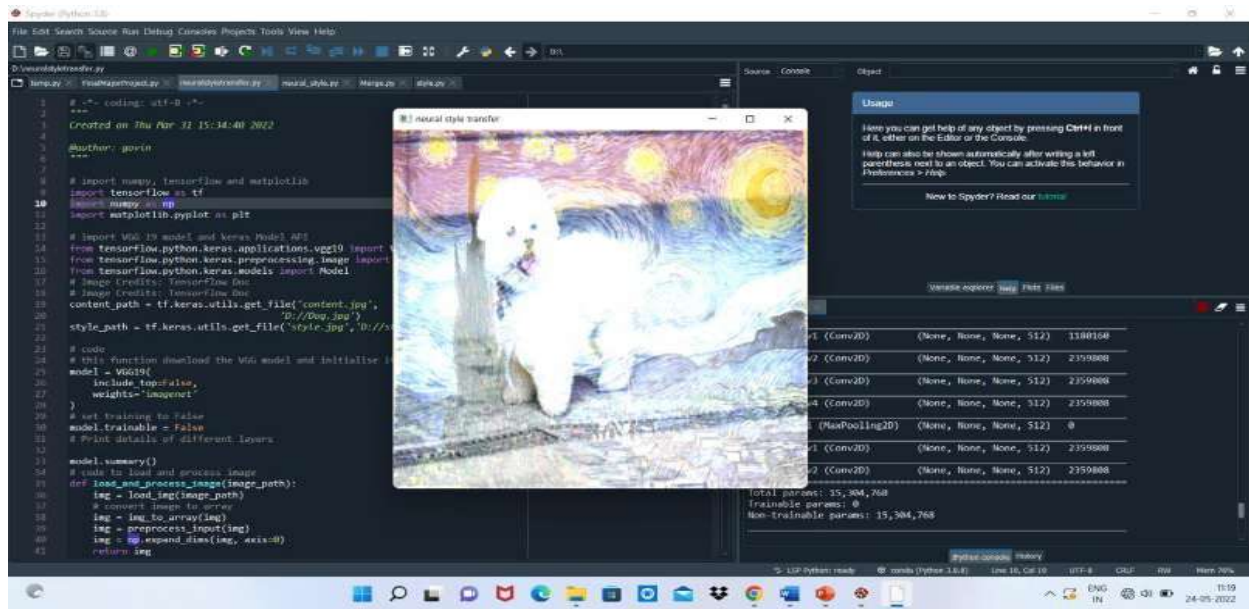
Spyder (Python 3.8)

File Edit Search Source Run Debug Consoles Projects Tools View Help

D:\neuralstyletransfer.py

temp.py × FinalMajorProject.py × neuralstyletransfer.py × neural_style.py × Merge.py × style.py ×

1 # -*- coding: utf-8 -*-
2 """
3 Created on Thu Mar 31 15:34:40 2022
4
5 @author: govin
6 """
7
8 # import numpy, tensorflow and matplotlib
9 import tensorflow as tf
10 import numpy as np
11 import matplotlib.pyplot as plt
12
13 # import VGG 19 model and keras Model API
14 from tensorflow.python.keras.applications.vgg19 import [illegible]
15 from tensorflow.python.keras.preprocessing.image import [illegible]
16 from tensorflow.python.keras.models import Model
17 # Image Credits: Tensorflow Doc
18 # Image Credits: Tensorflow Doc
19 content_path = tf.keras.utils.get_file('content.jpg',
20 'D://Dog.jpg')
21 style_path = tf.keras.utils.get_file('style.jpg','D://s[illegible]
22
23 # code
24 # this function download the VGG model and initialise i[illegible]
25 model = VGG19(
26 include_top=False,
27 weights='imagenet'
28 )
29 # set training to False
30 model.trainable = False
31 # Print details of different layers
32
33 model.summary()
34 # code to load and process image
35 def load_and_process_image(image_path):
36 img = load_img(image_path)
37 # convert image to array
38 img = img_to_array(img)
39 img = preprocess_input(img)
40 img = np.expand_dims(img, axis=0)
41 return img

neural style transfer

Source Console Object

Usage

Here you can get help of any object by pressing Ctrl+I in front of it, either on the Editor or the Console.

Help can also be shown automatically after writing a left parenthesis next to an object. You can activate this behavior in Preferences > Help.

New to Spyder? Read our tutorial

Variable explorer Help Plots Files

| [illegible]1 (Conv2D) | (None, None, None, 512) | 1180160 |
|---|---|---|
| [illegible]2 (Conv2D) | (None, None, None, 512) | 2359808 |
| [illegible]3 (Conv2D) | (None, None, None, 512) | 2359808 |
| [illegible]4 (Conv2D) | (None, None, None, 512) | 2359808 |
| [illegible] (MaxPooling2D) | (None, None, None, 512) | 0 |
| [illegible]1 (Conv2D) | (None, None, None, 512) | 2359808 |
| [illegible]2 (Conv2D) | (None, None, None, 512) | 2359808 |

Total params: 15,304,768
Trainable params: 0
Non-trainable params: 15,304,768

IPython console History

LSP Python: ready conda (Python 3.8.8) Line 10, Col 10 UTF-8 CRLF RW Mem 76%

ENG IN 11:19 24-05-2022